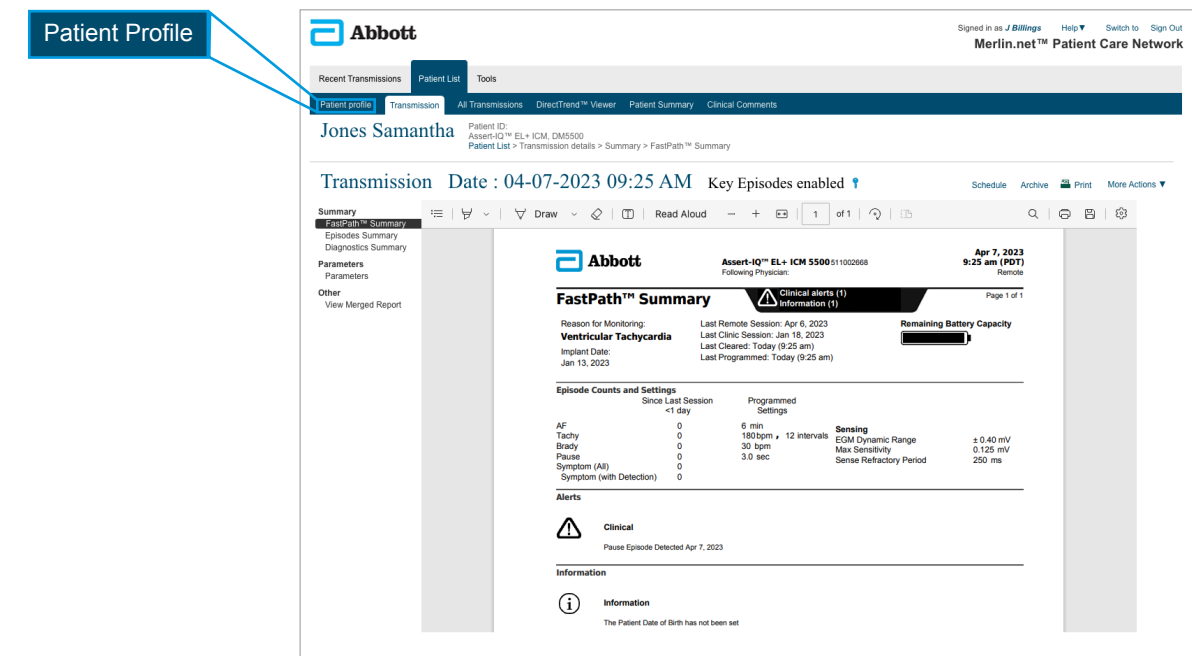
Patient Profile

Abbott

Signed in as J Billings Help▼ Switch to Sign Out
Merlin.net™ Patient Care Network

Recent Transmissions Patient List Tools

Patient profile Transmission All Transmissions DirectTrend™ Viewer Patient Summary Clinical Comments

Jones Samantha
Patient ID:
Assert-IQ™ EL+ ICM, DM5500
Patient List > Transmission details > Summary > FastPath™ Summary

Transmission Date : 04-07-2023 09:25 AM Key Episodes enabled

Schedule Archive Print More Actions ▼

Summary
FastPath™ Summary
Episodes Summary
Diagnostics Summary
Parameters
Parameters
Other
View Merged Report

Draw Read Aloud — + 1 of 1

Abbott
Assert-IQ™ EL+ ICM 5500 511002668
Following Physician:
Apr 7, 2023
9:25 am (PDT)
Remote

FastPath™ Summary
Clinical alerts (1)
Information (1)
Page 1 of 1

Reason for Monitoring:
Ventricular Tachycardia
Implant Date:
Jan 13, 2023

Last Remote Session: Apr 6, 2023
Last Clinic Session: Jan 18, 2023
Last Cleared: Today (9:25 am)
Last Programmed: Today (9:25 am)

Remaining Battery Capacity

Episode Counts and Settings

| | Since Last Session <1 day | Programmed Settings |
|---|---|---|
| AF | 0 | 6 min |
| Tachy | 0 | 180 bpm , 12 intervals |
| Brady | 0 | 30 bpm |
| Pause | 0 | 3.0 sec |
| Symptom (All) | 0 | |
| Symptom (with Detection) | 0 | |

Sensing
EGM Dynamic Range ± 0.40 mV
Max Sensitivity 0.125 mV
Sense Refractory Period 250 ms

Alerts

Clinical
Pause Episode Detected Apr 7, 2023

Information

Information
The Patient Date of Birth has not been set